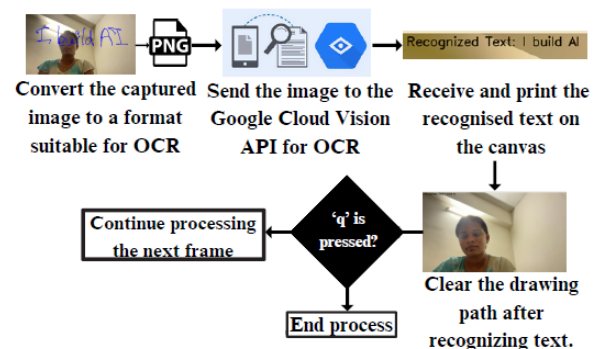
I build AI

PNG

Recognized Text: I build AI

Convert the captured image to a format suitable for OCR

Send the image to the Google Cloud Vision API for OCR

Receive and print the recognised text on the canvas

Continue processing the next frame

'q' is pressed?

Clear the drawing path after recognizing text.

End process